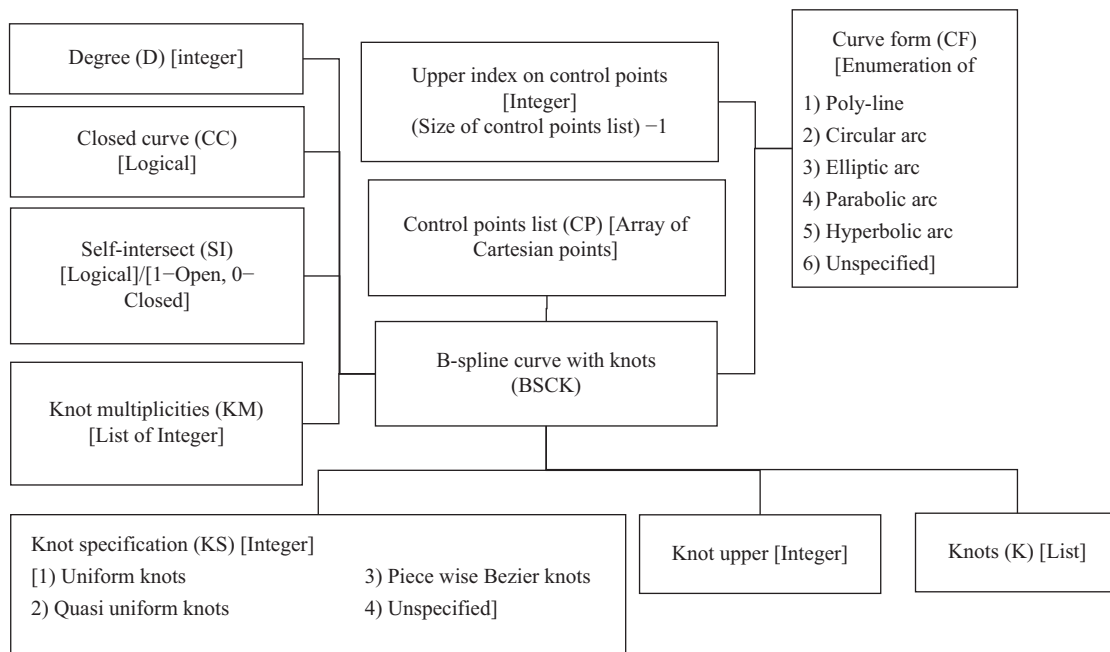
Degree (D) [integer]

Closed curve (CC) [Logical]

Self-intersect (SI) [Logical]/[1−Open, 0−Closed]

Knot multiplicities (KM) [List of Integer]

Upper index on control points [Integer] (Size of control points list) −1

Control points list (CP) [Array of Cartesian points]

B-spline curve with knots (BSCK)

Curve form (CF) [Enumeration of
1) Poly-line
2) Circular arc
3) Elliptic arc
4) Parabolic arc
5) Hyperbolic arc
6) Unspecified]

Knot specification (KS) [Integer]
[1) Uniform knots
2) Quasi uniform knots
3) Piece wise Bezier knots
4) Unspecified]

Knot upper [Integer]

Knots (K) [List]